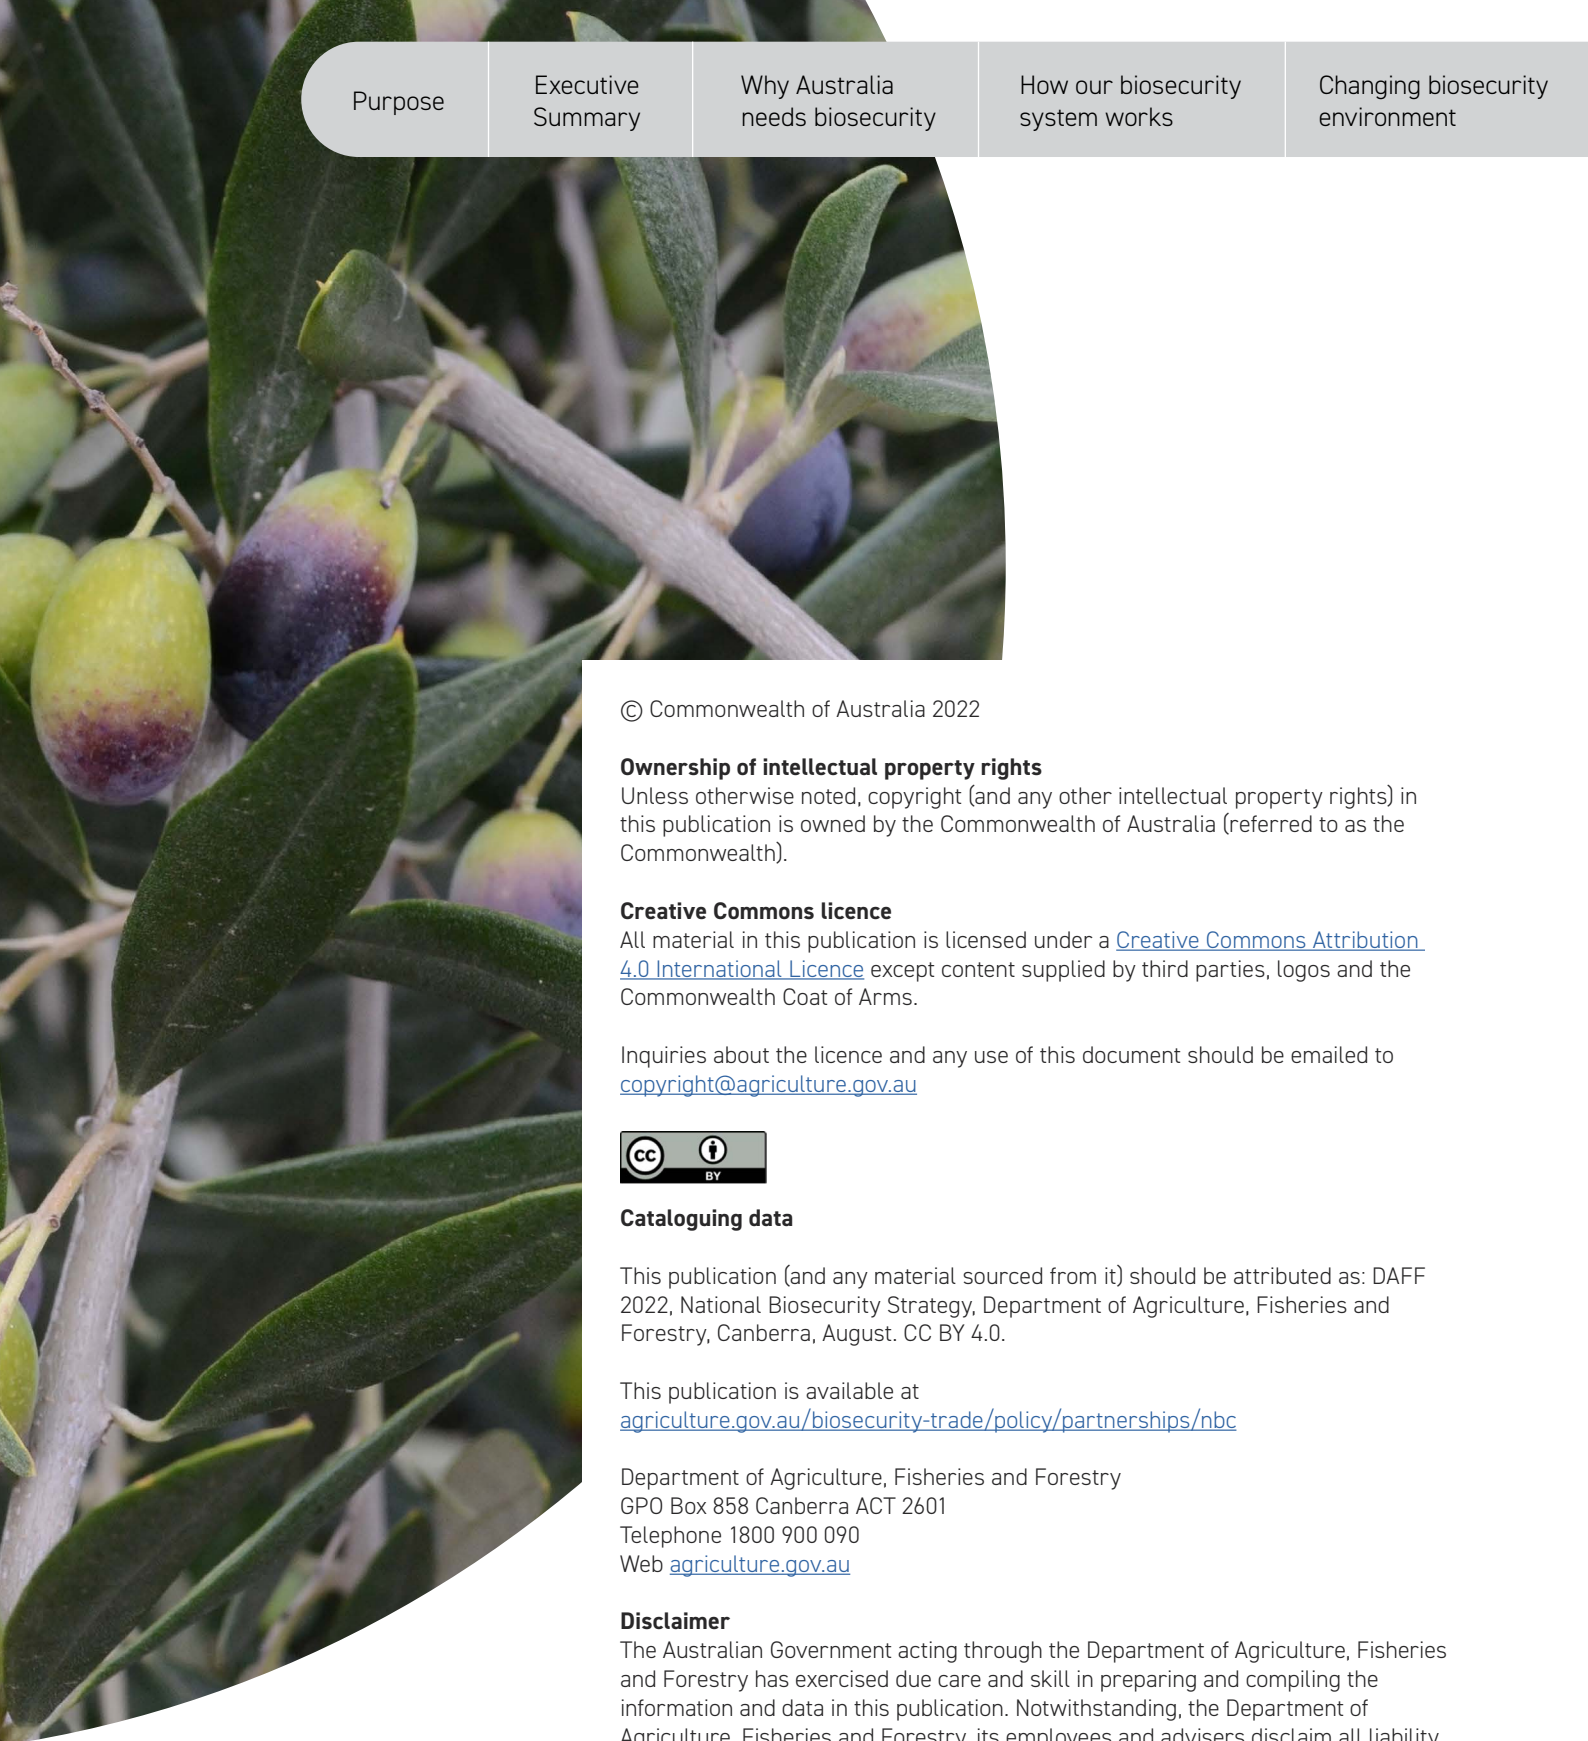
Purpose | Executive Summary | Why Australia needs biosecurity | How our biosecurity system works | Changing biosecurity environment

© Commonwealth of Australia 2022

**Ownership of intellectual property rights**
Unless otherwise noted, copyright (and any other intellectual property rights) in this publication is owned by the Commonwealth of Australia (referred to as the Commonwealth).

**Creative Commons licence**
All material in this publication is licensed under a Creative Commons Attribution 4.0 International Licence except content supplied by third parties, logos and the Commonwealth Coat of Arms.

Inquiries about the licence and any use of this document should be emailed to copyright@agriculture.gov.au

cc BY

**Cataloguing data**

This publication (and any material sourced from it) should be attributed as: DAFF 2022, National Biosecurity Strategy, Department of Agriculture, Fisheries and Forestry, Canberra, August. CC BY 4.0.

This publication is available at agriculture.gov.au/biosecurity-trade/policy/partnerships/nbc

Department of Agriculture, Fisheries and Forestry
GPO Box 858 Canberra ACT 2601
Telephone 1800 900 090
Web agriculture.gov.au

**Disclaimer**
The Australian Government acting through the Department of Agriculture, Fisheries and Forestry has exercised due care and skill in preparing and compiling the information and data in this publication. Notwithstanding, the Department of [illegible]